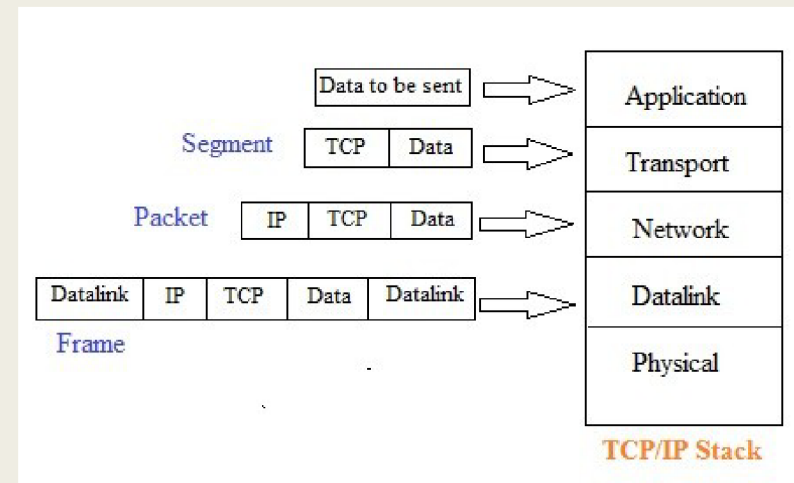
Data to be sent

Segment

| TCP | Data |
|---|---|

Packet

| IP | TCP | Data |
|---|---|---|

| Datalink | IP | TCP | Data | Datalink |
|---|---|---|---|---|

Frame

Application
Transport
Network
Datalink
Physical

TCP/IP Stack